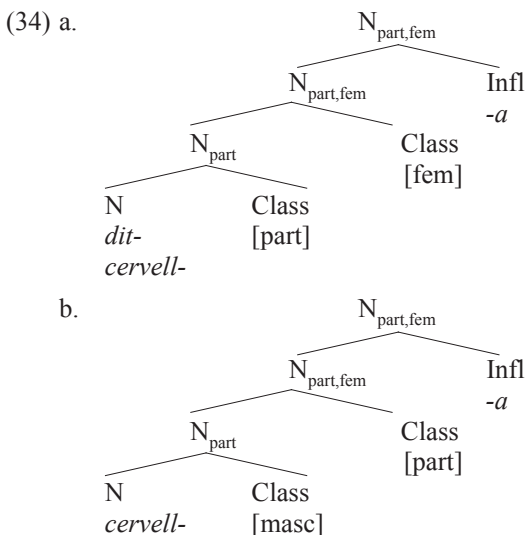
(34) a.

$N_{part,fem}$

$N_{part,fem}$ Infl -*a*

$N_{part}$ Class [fem]

N *dit-* *cervell-* Class [part]

b.

$N_{part,fem}$

$N_{part,fem}$ Infl -*a*

$N_{part}$ Class [part]

N *cervell-* Class [masc]